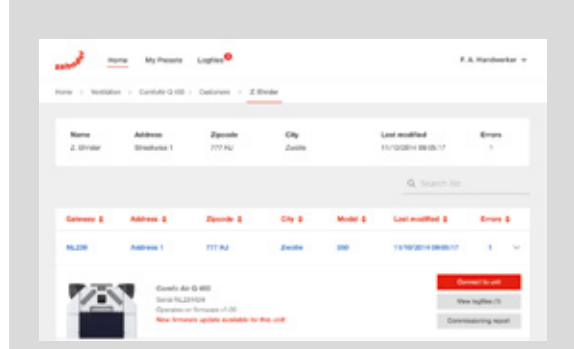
zehnder

Home   My Presets   Logfiles

F.A. Handwerker

Home > Ventilation > ComfoAir Q 600 > Customers > Z. Shrider

| Name | Address | Zipcode | City | Last modified | Errors |
|---|---|---|---|---|---|
| Z. Shrider | Straatweg 1 | 777 HJ | Zwolle | 11/10/2014 08:05:17 | 1 |

Search list

| Gateway | Address | Zipcode | City | Model | Last modified | Errors |
|---|---|---|---|---|---|---|
| NL230 | Address 1 | 777 HJ | Zwolle | 350 | 11/10/2014 08:05:17 | 1 |

ComfoAir Q 600
Serial NL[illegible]
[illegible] firmware v1.00
New firmware update available for this unit

Connect to unit
View logfiles (1)
Commissioning report